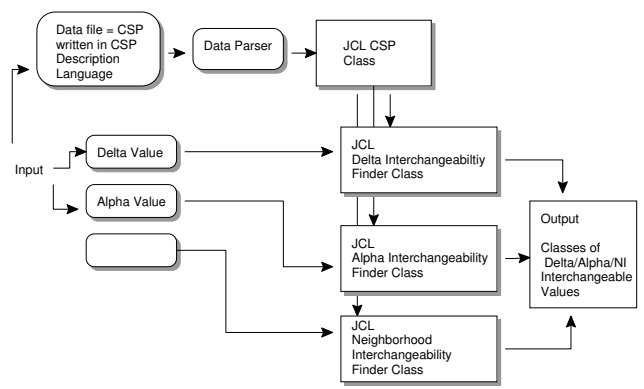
Data file = CSP written in CSP Description Language

Data Parser

JCL CSP Class

Input

Delta Value

JCL Delta Interchangeabiltiy Finder Class

Alpha Value

JCL Alpha Interchangeability Finder Class

JCL Neighborhood Interchangeability Finder Class

Output

Classes of Delta/Alpha/NI Interchangeable Values